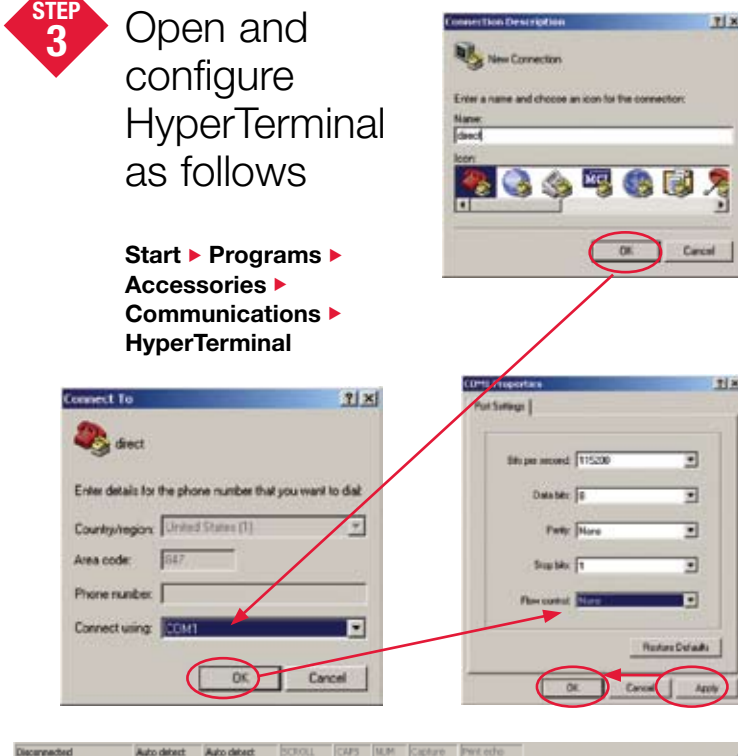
STEP 3

Open and configure HyperTerminal as follows

Start ▸ Programs ▸ Accessories ▸ Communications ▸ HyperTerminal

Connection Description ? X

New Connection

Enter a name and choose an icon for the connection:

Name:

direct

Icon:

MCI

OK Cancel

Connect To ? X

direct

Enter details for the phone number that you want to dial:

Country/region: United States (1)

Area code: 847

Phone number:

Connect using: COM1

OK Cancel

COM1 Properties ? X

Port Settings

Bits per second: 115200

Data bits: 8

Parity: None

Stop bits: 1

Flow control: None

Restore Defaults

OK Cancel Apply

Disconnected Auto detect Auto detect SCROLL CAPS NUM Capture Print echo